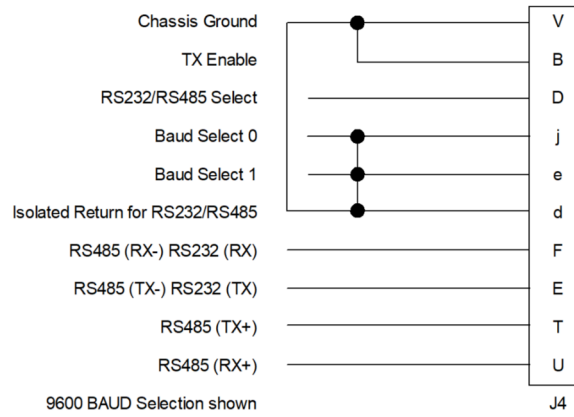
Chassis Ground
TX Enable
RS232/RS485 Select
Baud Select 0
Baud Select 1
Isolated Return for RS232/RS485
RS485 (RX-) RS232 (RX)
RS485 (TX-) RS232 (TX)
RS485 (TX+)
RS485 (RX+)
9600 BAUD Selection shown

V
B
D
j
e
d
F
E
T
U
J4